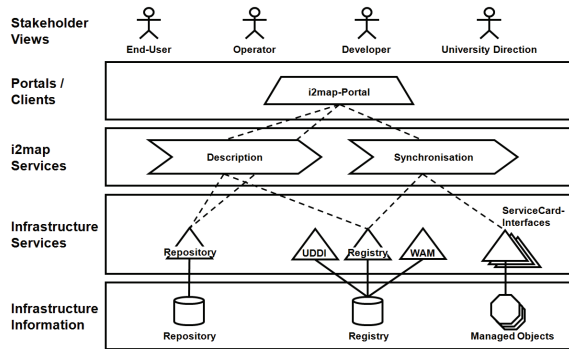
Stakeholder Views

End-User

Operator

Developer

University Direction

Portals / Clients

i2map-Portal

i2map Services

Description

Synchronisation

Infrastructure Services

Repository

UDDI

Registry

WAM

ServiceCard-Interfaces

Infrastructure Information

Repository

Registry

Managed Objects